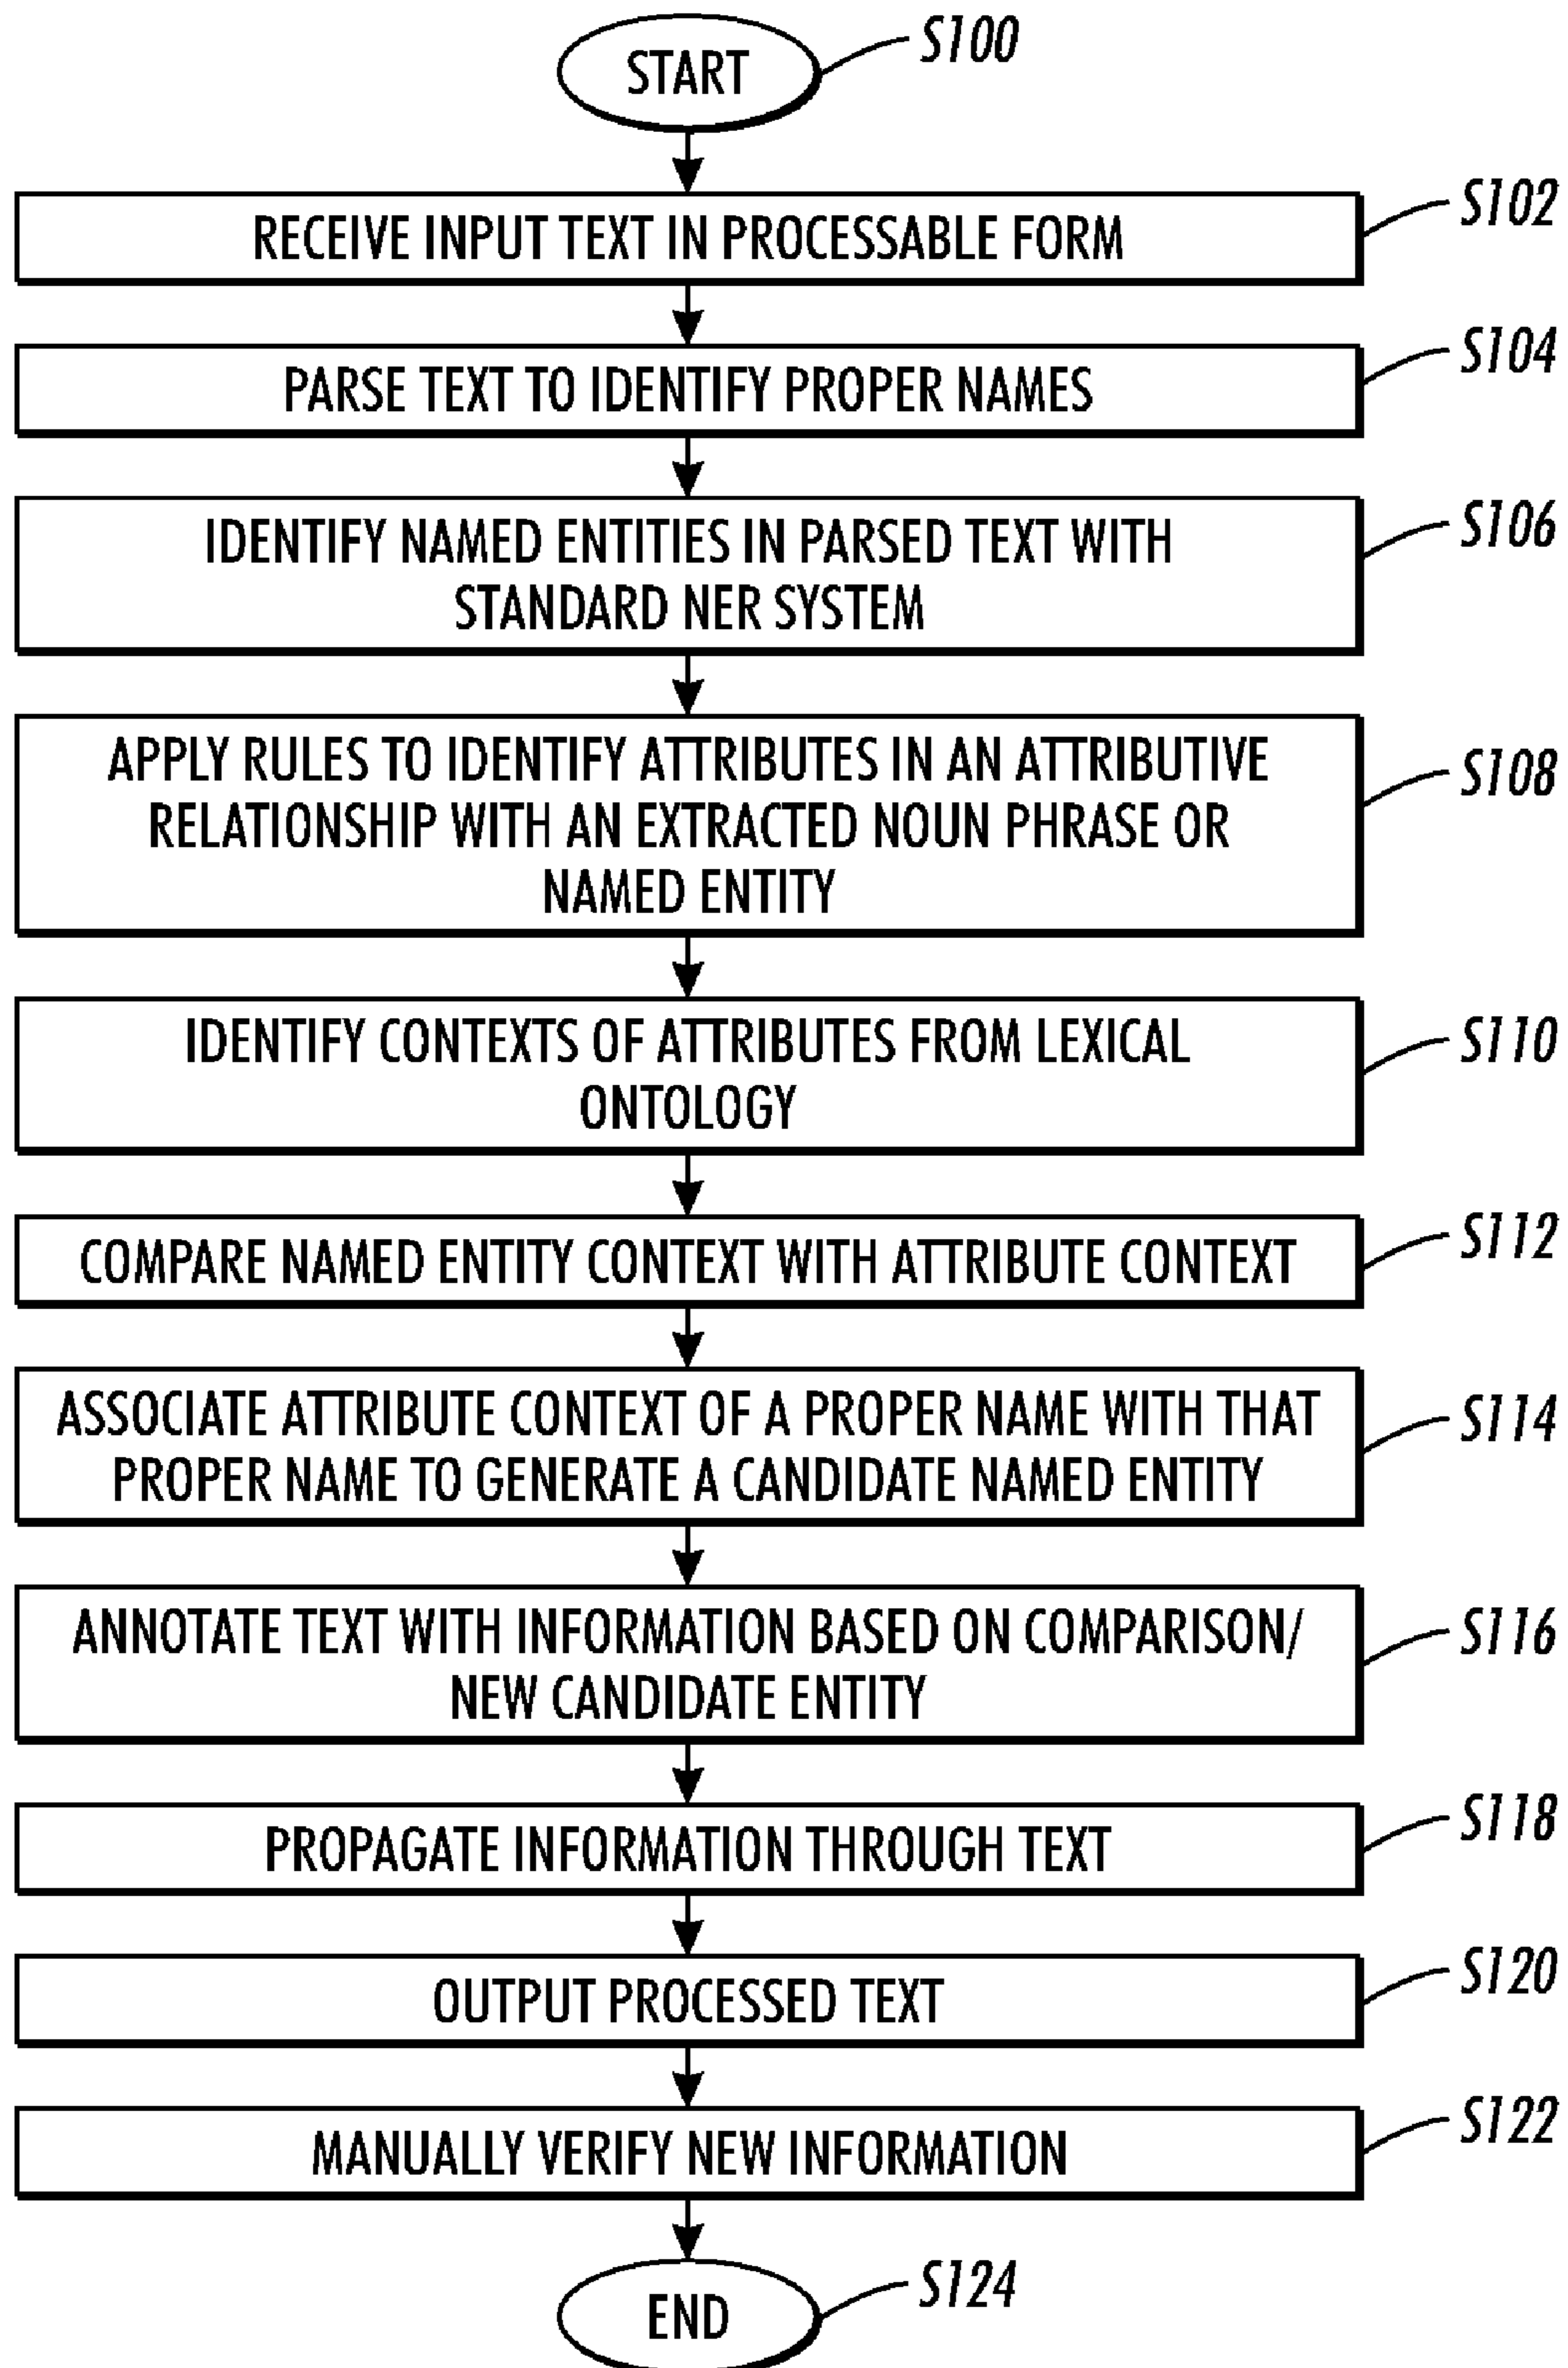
START
S100

RECEIVE INPUT TEXT IN PROCESSABLE FORM
S102

PARSE TEXT TO IDENTIFY PROPER NAMES
S104

IDENTIFY NAMED ENTITIES IN PARSED TEXT WITH STANDARD NER SYSTEM
S106

APPLY RULES TO IDENTIFY ATTRIBUTES IN AN ATTRIBUTIVE RELATIONSHIP WITH AN EXTRACTED NOUN PHRASE OR NAMED ENTITY
S108

IDENTIFY CONTEXTS OF ATTRIBUTES FROM LEXICAL ONTOLOGY
S110

COMPARE NAMED ENTITY CONTEXT WITH ATTRIBUTE CONTEXT
S112

ASSOCIATE ATTRIBUTE CONTEXT OF A PROPER NAME WITH THAT PROPER NAME TO GENERATE A CANDIDATE NAMED ENTITY
S114

ANNOTATE TEXT WITH INFORMATION BASED ON COMPARISON/ NEW CANDIDATE ENTITY
S116

PROPAGATE INFORMATION THROUGH TEXT
S118

OUTPUT PROCESSED TEXT
S120

MANUALLY VERIFY NEW INFORMATION
S122

END
S124